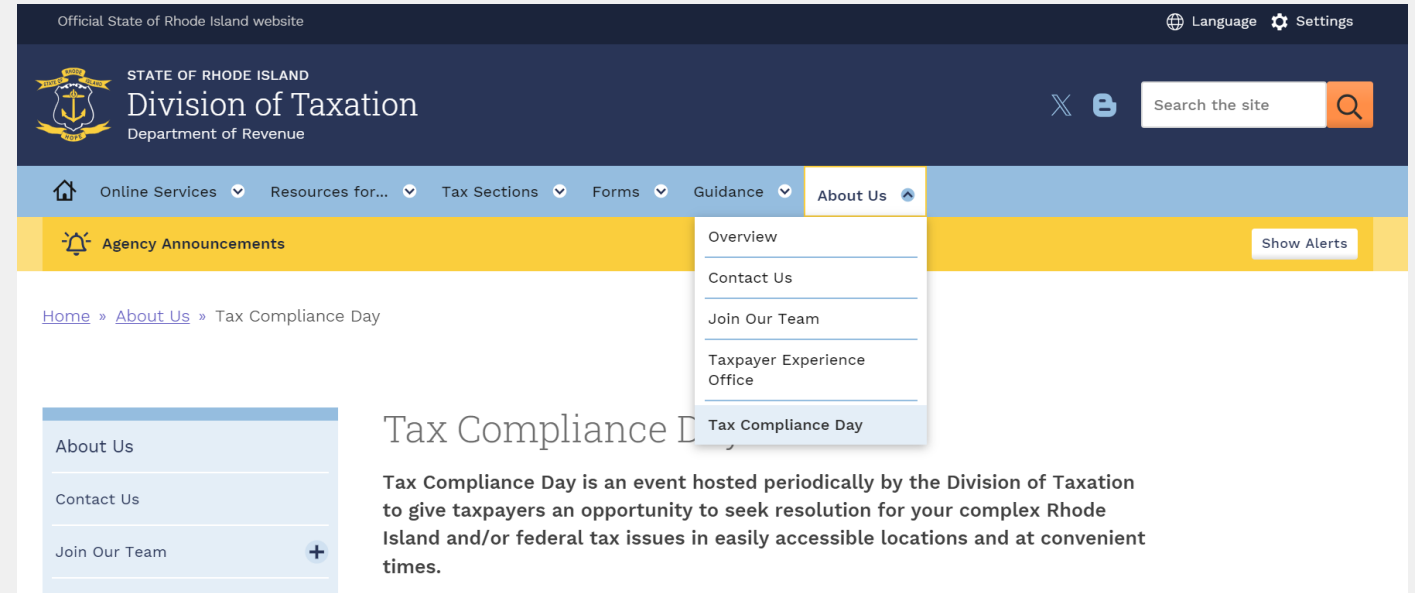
Official State of Rhode Island website

Language Settings

STATE OF RHODE ISLAND
Division of Taxation
Department of Revenue

Search the site

Online Services Resources for... Tax Sections Forms Guidance About Us

Agency Announcements

Show Alerts

Overview
Contact Us
Join Our Team
Taxpayer Experience Office
Tax Compliance Day

Home » About Us » Tax Compliance Day

About Us
Contact Us
Join Our Team

Tax Compliance D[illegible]

Tax Compliance Day is an event hosted periodically by the Division of Taxation to give taxpayers an opportunity to seek resolution for your complex Rhode Island and/or federal tax issues in easily accessible locations and at convenient times.